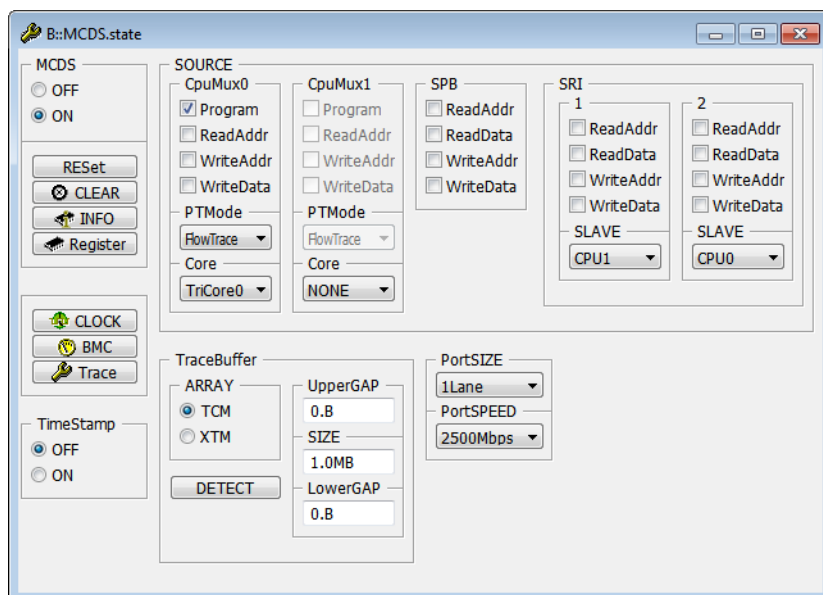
B::MCDS.state

MCDS
OFF
ON

RESet
CLEAR
INFO
Register

CLOCK
BMC
Trace

TimeStamp
OFF
ON

SOURCE
CpuMux0
Program
ReadAddr
WriteAddr
WriteData
PTMode
FlowTrace
Core
TriCore0

CpuMux1
Program
ReadAddr
WriteAddr
WriteData
PTMode
FlowTrace
Core
NONE

SPB
ReadAddr
ReadData
WriteAddr
WriteData

SRI
1
ReadAddr
ReadData
WriteAddr
WriteData
SLAVE
CPU1

2
ReadAddr
ReadData
WriteAddr
WriteData
SLAVE
CPU0

TraceBuffer
ARRAY
TCM
XTM
DETECT
UpperGAP
0.B
SIZE
1.0MB
LowerGAP
0.B

PortSIZE
1Lane
PortSPEED
2500Mbps